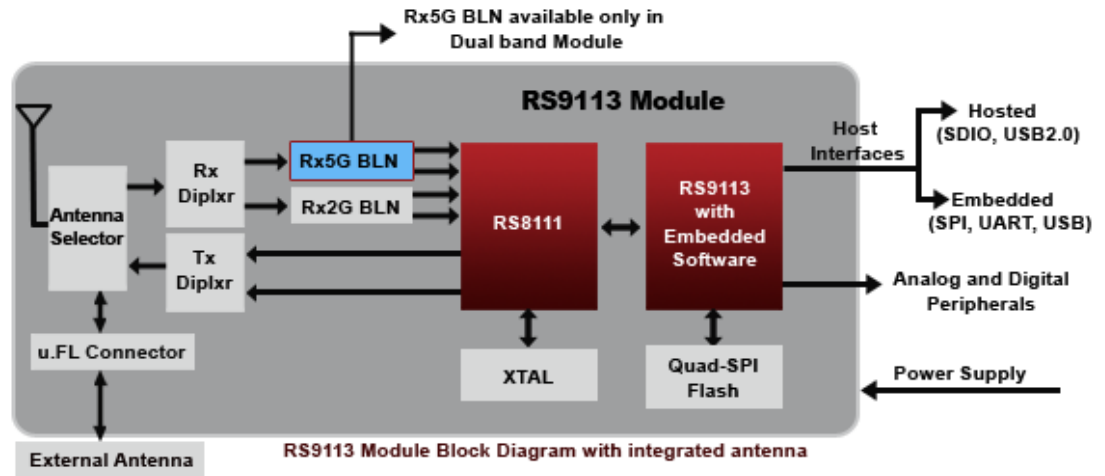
Rx5G BLN available only in Dual band Module

RS9113 Module

Antenna Selector

Rx Diplxr

Rx5G BLN

Rx2G BLN

Tx Diplxr

RS8111

RS9113 with Embedded Software

Host Interfaces

Hosted (SDIO, USB2.0)

Embedded (SPI, UART, USB)

Analog and Digital Peripherals

u.FL Connector

XTAL

Quad-SPI Flash

Power Supply

External Antenna

RS9113 Module Block Diagram with integrated antenna